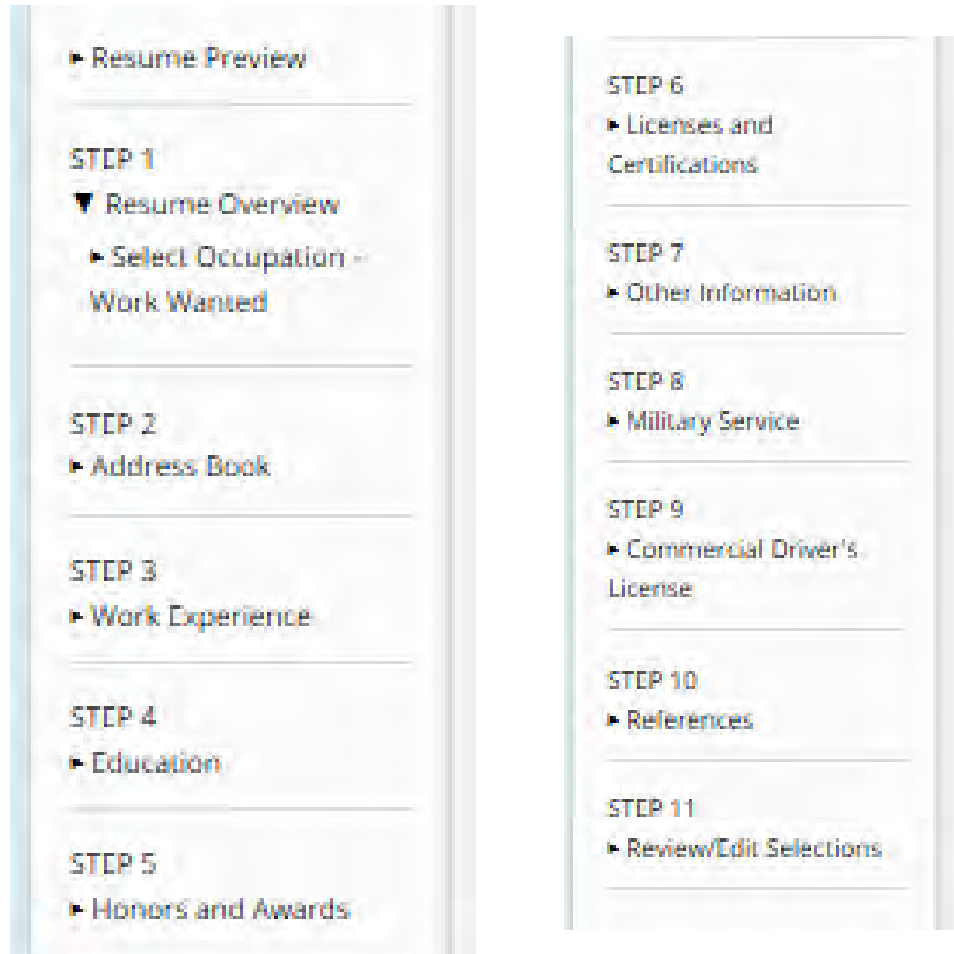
▸ Resume Preview

STEP 1
▼ Resume Overview
▸ Select Occupation - Work Wanted

STEP 2
▸ Address Book

STEP 3
▸ Work Experience

STEP 4
▸ Education

STEP 5
▸ Honors and Awards

STEP 6
▸ Licenses and Certifications

STEP 7
▸ Other Information

STEP 8
▸ Military Service

STEP 9
▸ Commercial Driver's License

STEP 10
▸ References

STEP 11
▸ Review/Edit Selections